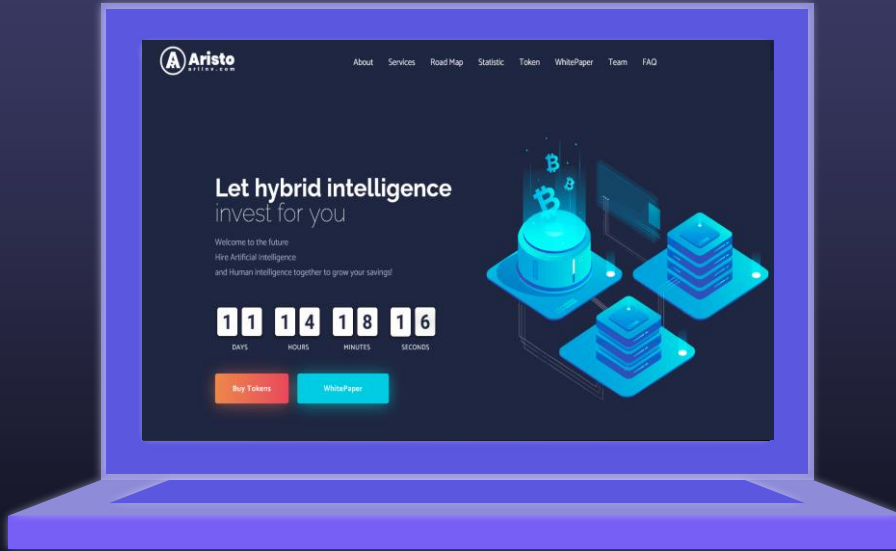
Aristo
ariino.com

About Services Road Map Statistic Token WhitePaper Team FAQ

Let hybrid intelligence
invest for you

Welcome to the future
Hire Artificial Intelligence
and Human intelligence together to grow your savings!

11 14 18 16
DAYS HOURS MINUTES SECONDS

Buy Tokens WhitePaper